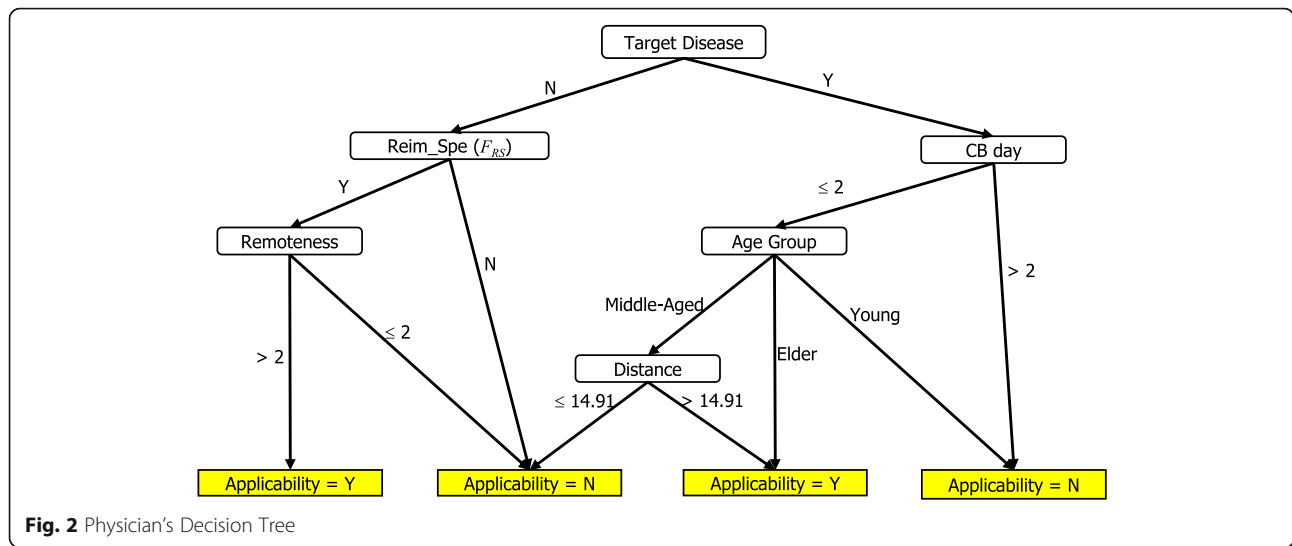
Target Disease

N

Y

Reim_Spe ($F_{RS}$)

CB day

Y

$\leq 2$

Remoteness

N

Age Group

$> 2$

Middle-Aged

Young

$> 2$

$\leq 2$

Distance

Elder

$\leq 14.91$

$> 14.91$

Applicability = Y

Applicability = N

Applicability = Y

Applicability = N

**Fig. 2** Physician's Decision Tree